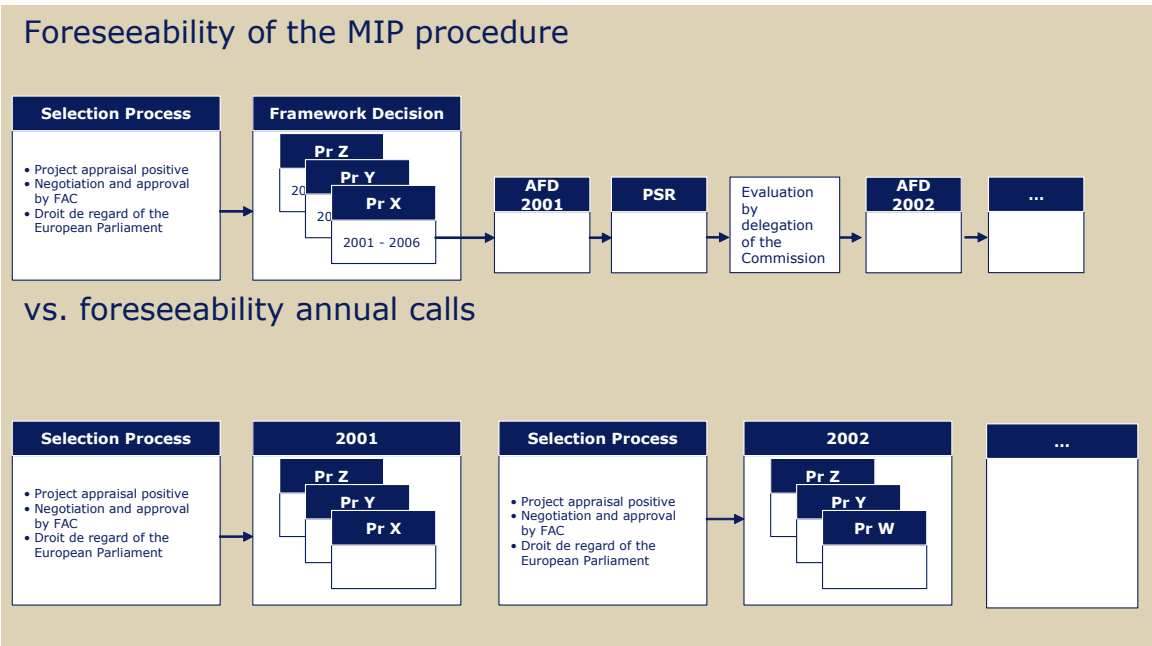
Foreseeability of the MIP procedure

Selection Process

• Project appraisal positive
• Negotiation and approval by FAC
• Droit de regard of the European Parliament

Framework Decision

Pr Z

20

Pr Y

20

Pr X

2001 - 2006

AFD 2001

PSR

Evaluation by delegation of the Commission

AFD 2002

...

vs. foreseeability annual calls

Selection Process

• Project appraisal positive
• Negotiation and approval by FAC
• Droit de regard of the European Parliament

2001

Pr Z

Pr Y

Pr X

Selection Process

• Project appraisal positive
• Negotiation and approval by FAC
• Droit de regard of the European Parliament

2002

Pr Z

Pr Y

Pr W

...